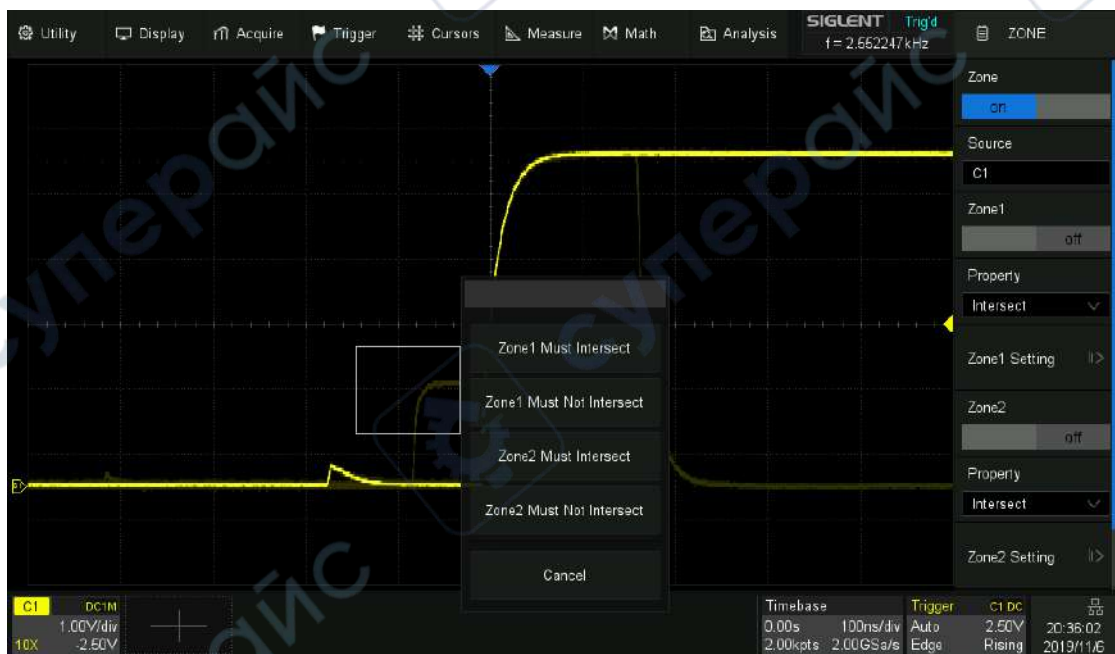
Utility Display Acquire Trigger Cursors Measure Math Analysis SIGLENT Trig'd f = 2.552247kHz ZONE

Zone
on
Source
C1
Zone1
off
Property
Intersect
Zone1 Setting
Zone2
off
Property
Intersect
Zone2 Setting

Zone1 Must Intersect
Zone1 Must Not Intersect
Zone2 Must Intersect
Zone2 Must Not Intersect
Cancel

C1 DC1M 1.00V/div 10X -2.50V

Timebase 0.00s 100ns/div 2.00kpts 2.00GSa/s
Trigger Auto Edge C1 DC 2.50V Rising
20:36:02 2019/11/6

супераис